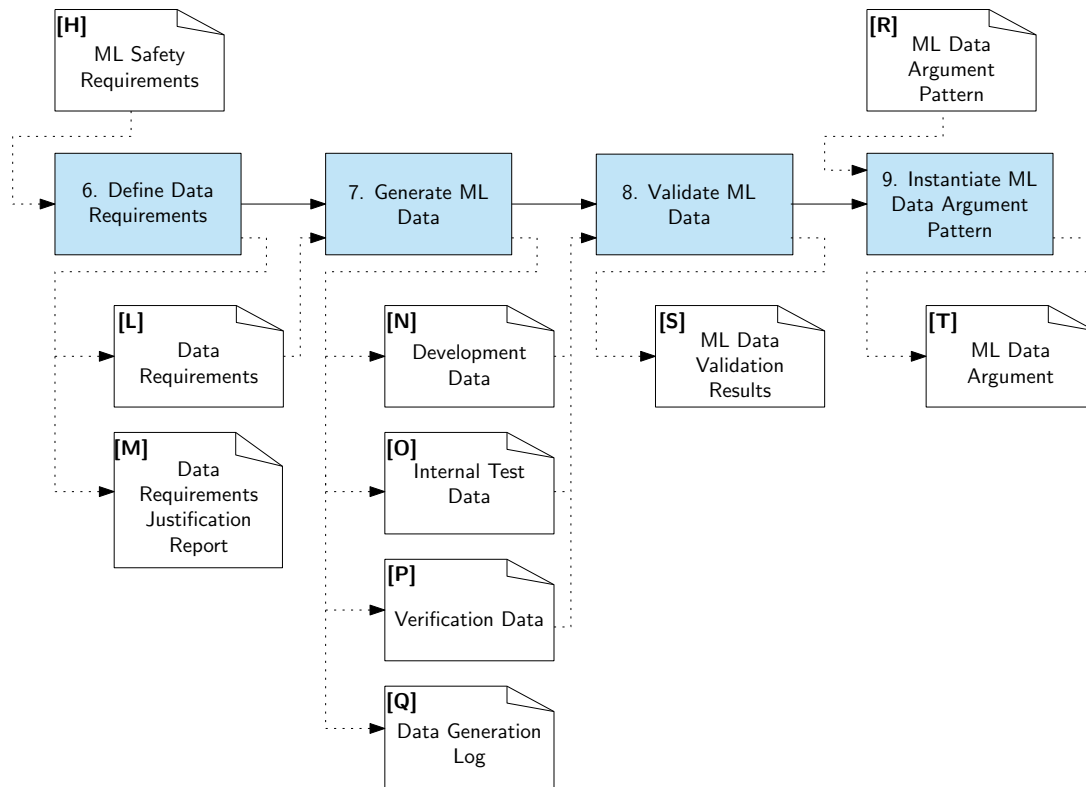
[H]
ML Safety Requirements

[R]
ML Data Argument Pattern

6. Define Data Requirements

7. Generate ML Data

8. Validate ML Data

9. Instantiate ML Data Argument Pattern

[L]
Data Requirements

[N]
Development Data

[S]
ML Data Validation Results

[T]
ML Data Argument

[M]
Data Requirements Justification Report

[O]
Internal Test Data

[P]
Verification Data

[Q]
Data Generation Log